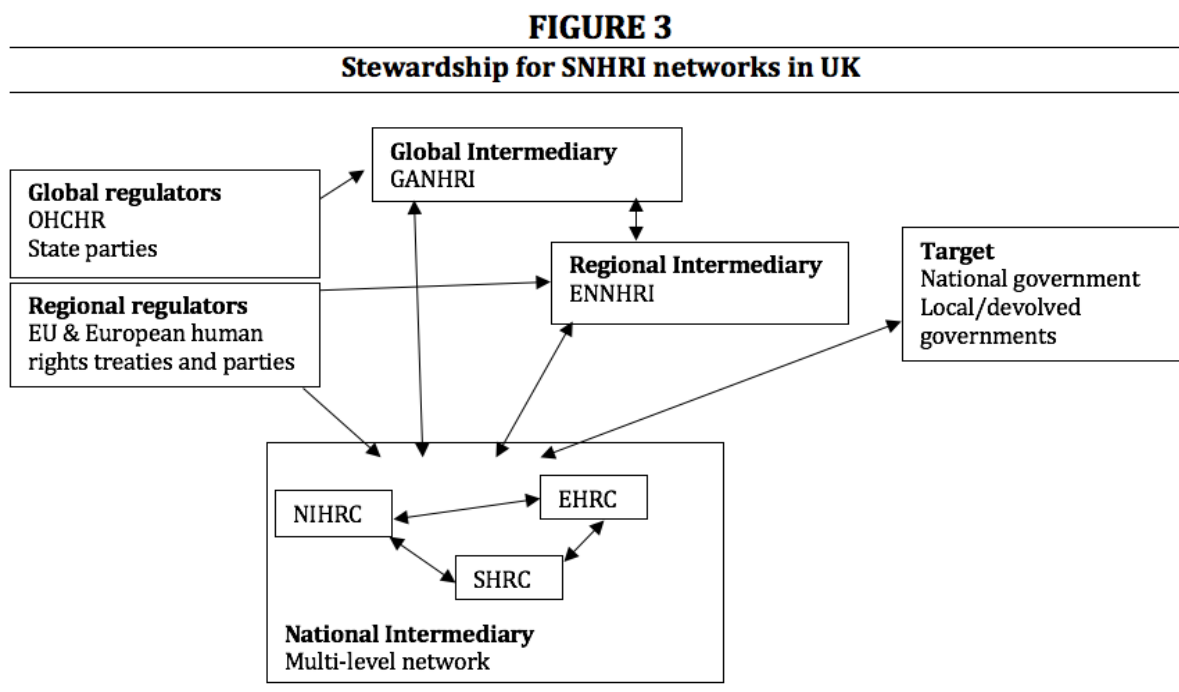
**FIGURE 3**

**Stewardship for SNHRI networks in UK**

**Global Intermediary**
GANHRI

**Global regulators**
OHCHR
State parties

**Regional Intermediary**
ENNHRI

**Target**
National government
Local/devolved governments

**Regional regulators**
EU & European human rights treaties and parties

NIHRC

EHRC

SHRC

**National Intermediary**
Multi-level network